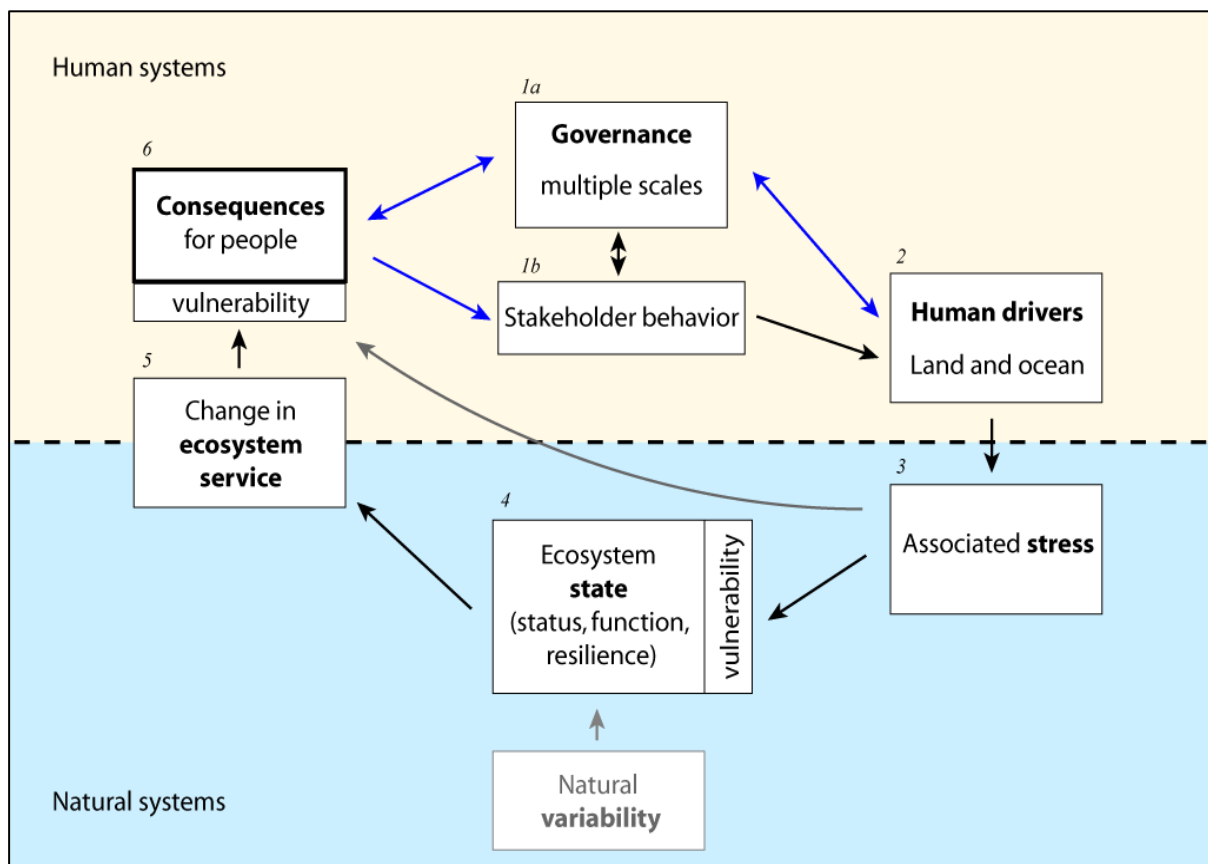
Human systems

1a
Governance
multiple scales

6
Consequences for people
vulnerability

1b
Stakeholder behavior

2
Human drivers
Land and ocean

5
Change in ecosystem service

3
Associated stress

4
Ecosystem state (status, function, resilience)
vulnerability

Natural variability

Natural systems